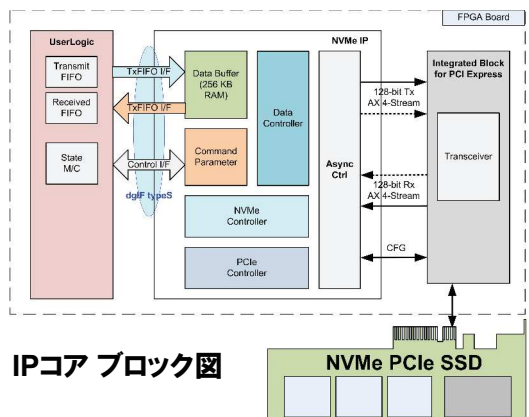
FPGA Board

UserLogic

Transmit FIFO

Received FIFO

State M/C

TxFIFO I/F

TxFIFO I/F

Control I/F

dgIF typeS

NVMe IP

Data Buffer (256 KB RAM)

Command Parameter

Data Controller

NVMe Controller

PCIe Controller

Async Ctrl

128-bit Tx AXI4-Stream

128-bit Rx AXI4-Stream

CFG

Integrated Block for PCI Express

Transceiver

IPコア ブロック図

NVMe PCIe SSD